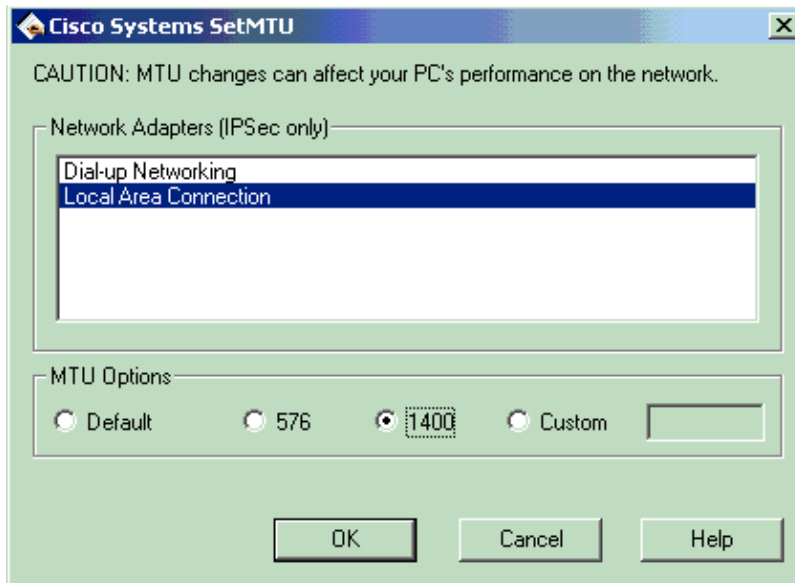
Cisco Systems SetMTU

CAUTION: MTU changes can affect your PC's performance on the network.

Network Adapters (IPSec only)

Dial-up Networking
Local Area Connection

MTU Options

Default
576
1400
Custom

OK
Cancel
Help